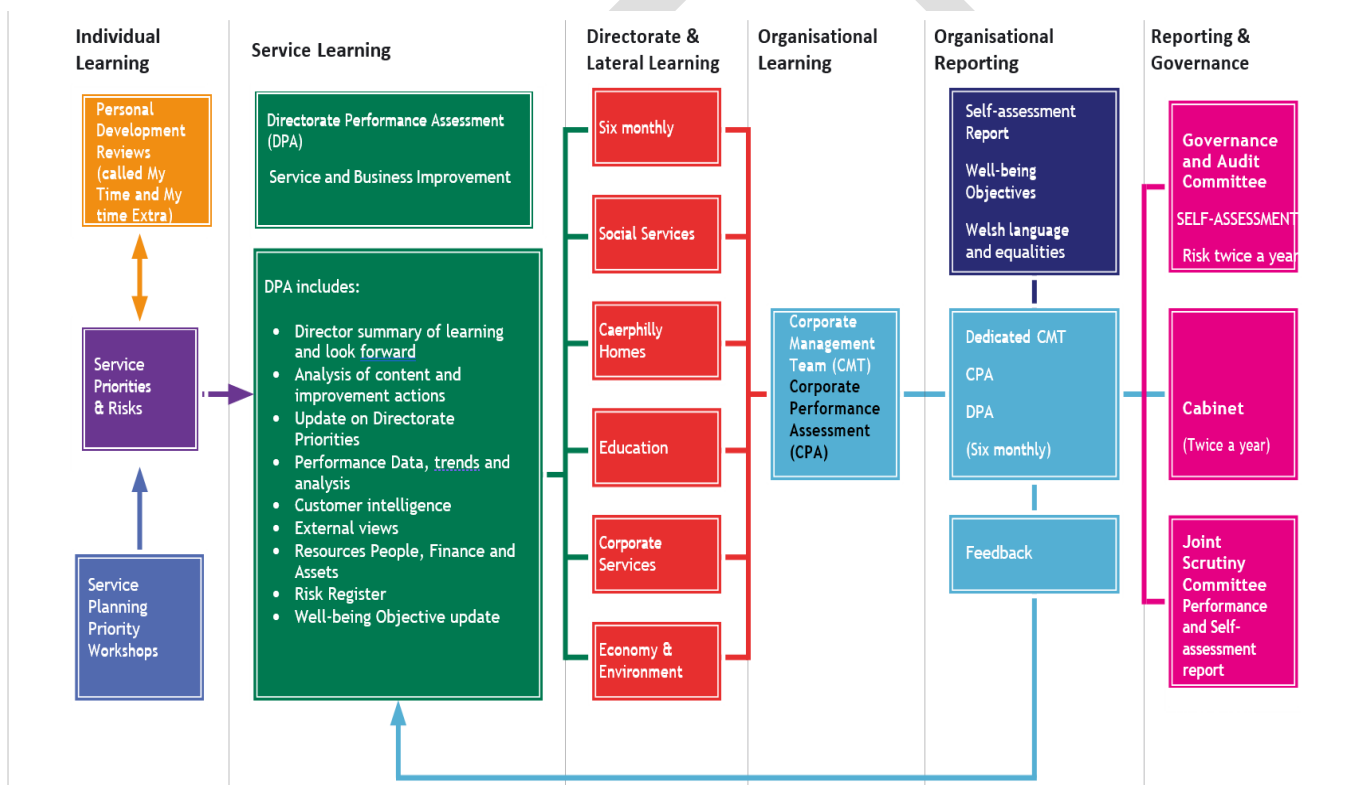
Individual Learning

Service Learning

Directorate & Lateral Learning

Organisational Learning

Organisational Reporting

Reporting & Governance

Personal Development Reviews (called My Time and My time Extra)

Service Priorities & Risks

Service Planning Priority Workshops

Directorate Performance Assessment (DPA)

Service and Business Improvement

DPA includes:

- Director summary of learning and look forward
- Analysis of content and improvement actions
- Update on Directorate Priorities
- Performance Data, trends and analysis
- Customer intelligence
- External views
- Resources People, Finance and Assets
- Risk Register
- Well-being Objective update

Six monthly

Social Services

Caerphilly Homes

Education

Corporate Services

Economy & Environment

Corporate Management Team (CMT) Corporate Performance Assessment (CPA)

Self-assessment Report

Well-being Objectives

Welsh language and equalities

Dedicated CMT

CPA

DPA

(Six monthly)

Feedback

Governance and Audit Committee

SELF-ASSESSMENT

Risk twice a year

Cabinet

(Twice a year)

Joint Scrutiny Committee Performance and Self-assessment report